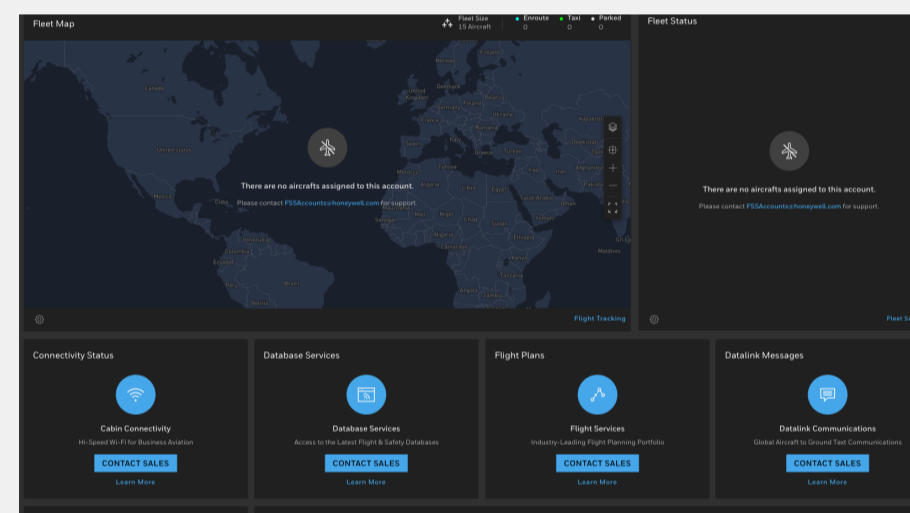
Fleet Map

Fleet Size
15 Aircraft

Enroute
0

Taxi
0

Parked
0

There are no aircrafts assigned to this account.

Please contact FSSAccounts@honeywell.com for support.

Flight Tracking

Fleet Status

There are no aircrafts assigned to this account.

Please contact FSSAccounts@honeywell.com for support.

Fleet S

Connectivity Status

Cabin Connectivity

Hi-Speed Wi-Fi for Business Aviation

CONTACT SALES

Learn More

Database Services

Database Services

Access to the Latest Flight & Safety Databases

CONTACT SALES

Learn More

Flight Plans

Flight Services

Industry-Leading Flight Planning Portfolio

CONTACT SALES

Learn More

Datalink Messages

Datalink Communications

Global Aircraft to Ground Text Communications

CONTACT SALES

Learn More